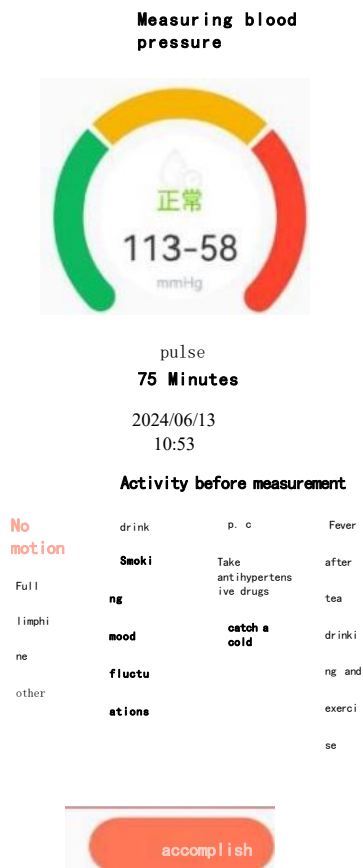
Measuring blood pressure

正常

113-58

mmHg

pulse

75 Minutes

2024/06/13
10:53

Activity before measurement

No motion

Full limphine

other

drink

Smoking

mood fluctuations

p. c

Take antihypertensive drugs

catch a cold

Fever after tea drinking and exercise

accomplish